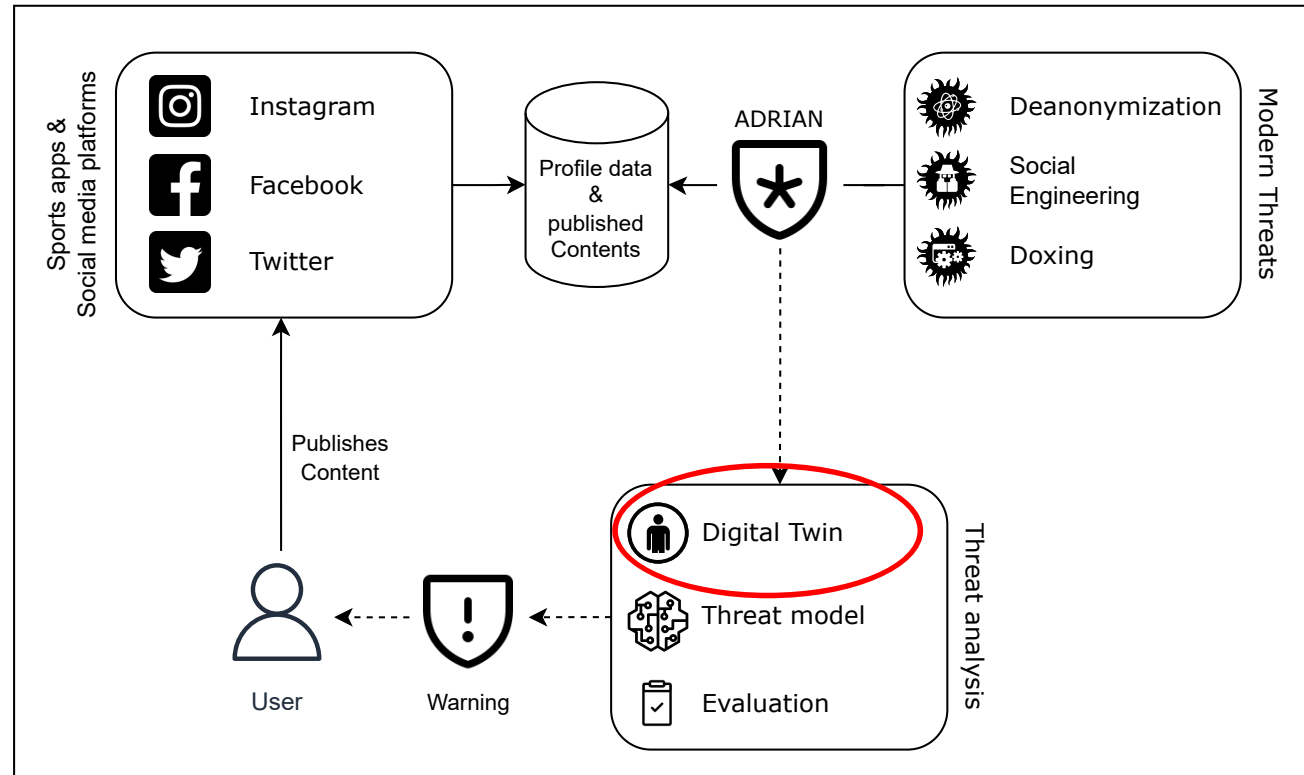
Sports apps & Social media platforms

Instagram

Facebook

Twitter

Profile data & published Contents

ADRIAN

Deanonymization

Social Engineering

Doxing

Modern Threats

Publishes Content

Digital Twin

Threat model

Evaluation

Threat analysis

User

Warning